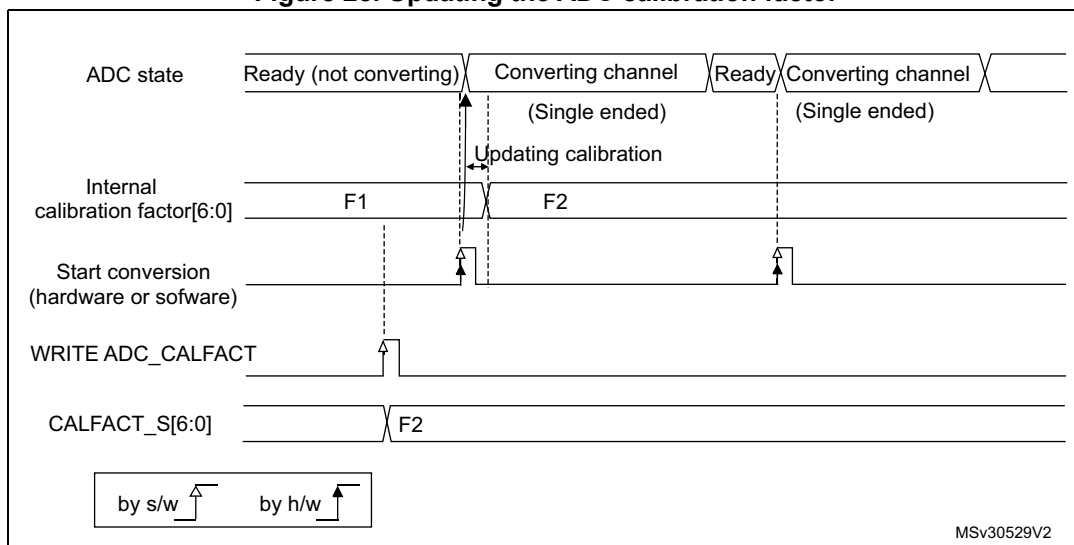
Figure 28. Updating the ADC calibration factor

ADC state
Ready (not converting)
Converting channel
(Single ended)
Ready
Converting channel
(Single ended)

Updating calibration

Internal calibration factor[6:0]
F1
F2

Start conversion (hardware or sofware)

WRITE ADC_CALFACT

CALFACT_S[6:0]
F2

by s/w
by h/w

MSv30529V2